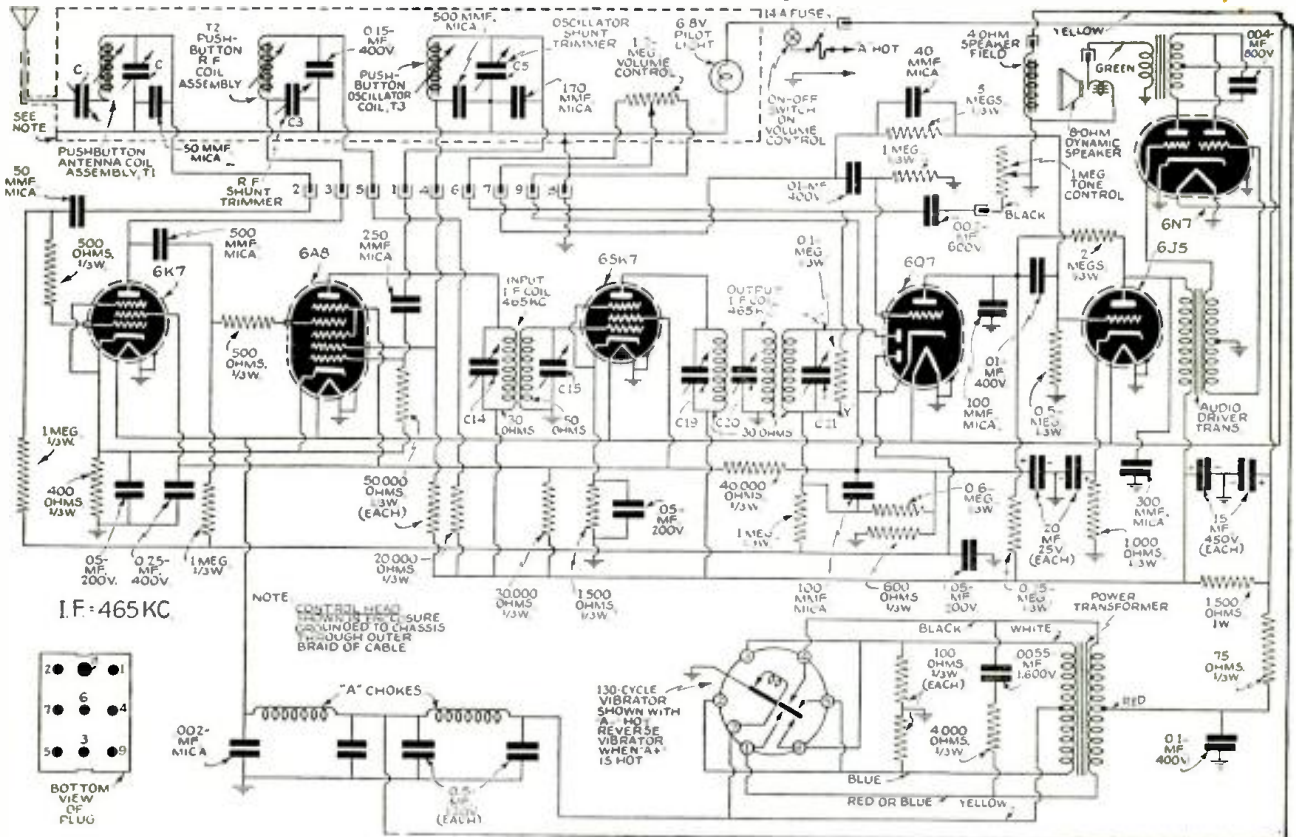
C
C
SEE NOTE
PUSHBUTTON ANTENNA COIL ASSEMBLY, T1
T2 PUSH-BUTTON R F COIL ASSEMBLY
C3
50 MMF MICA
R F SHUNT TRIMMER
.015 MF 400V
500 MMF MICA
PUSH-BUTTON OSCILLATOR COIL, T3
C5
OSCILLATOR SHUNT TRIMMER
170 MMF MICA
1 MEG VOLUME CONTROL
6.8V PILOT LIGHT
14 A FUSE
A HOT
ON-OFF SWITCH ON VOLUME CONTROL
40 MMF MICA
5 MEGS 1/3W
1 MEG 1/3W
.01 MF 400V
.007 MF 600V
BLACK
1 MEG TONE CONTROL
4 OHM SPEAKER FIELD
YELLOW
GREEN
8 OHM DYNAMIC SPEAKER
.004 MF 800V
6N7
2 3 5 1 4 6 7 9 8
50 MMF MICA
500 OHMS 1/3W
500 MMF MICA
6K7
6A8
500 OHMS 1/3W
250 MMF MICA
INPUT I F COIL 465 KC
6SK7
C14
30 OHMS
50 OHMS
C15
OUTPUT I F COIL 465 KC
C19
C20
30 OHMS
C21
Y
.01 MEG 1/3W
6Q7
.01 MF 400V
100 MMF MICA
2 MEGS 1/3W
0.5 MEG 1/3W
6J5
AUDIO DRIVER TRANS
1 MEG 1/3W
400 OHMS 1/3W
.05 MF 200V
0.25 MF 400V
1 MEG 1/3W
50,000 OHMS 1/3W (EACH)
20,000 OHMS 1/3W
30,000 OHMS 1/3W
1,500 OHMS 1/3W
.05 MF 200V
40,000 OHMS 1/3W
1 MEG 1/3W
0.6 MEG 1/3W
20 MF 25V (EACH)
300 MMF MICA
1,000 OHMS 1/3W
15 MF 450V (EACH)
100 MMF MICA
600 OHMS 1/3W
.05 MF 200V
0.5 MEG 1/3W
1,500 OHMS 1W
I.F.-465 KC
NOTE
CONTROL HEAD SHOWN THE 6 SURE GROUNDED TO CHASSIS THROUGH OUTER BRAID OF CABLE
POWER TRANSFORMER
BLACK
WHITE
100 OHMS 1/3W (EACH)
.0055 MF 1,600V
4,000 OHMS 1/3W
75 OHMS 1/3W
RED
.01 MF 400V
130-CYCLE VIBRATOR SHOWN WITH A HOT REVERSE VIBRATOR WHEN -A+ IS HOT
BLUE
RED OR BLUE
YELLOW
"A" CHOKES
.002 MF MICA
0.5 MF (EACH)
2 8 1
6
7 4
3
5 9
BOTTOM VIEW OF PLUG